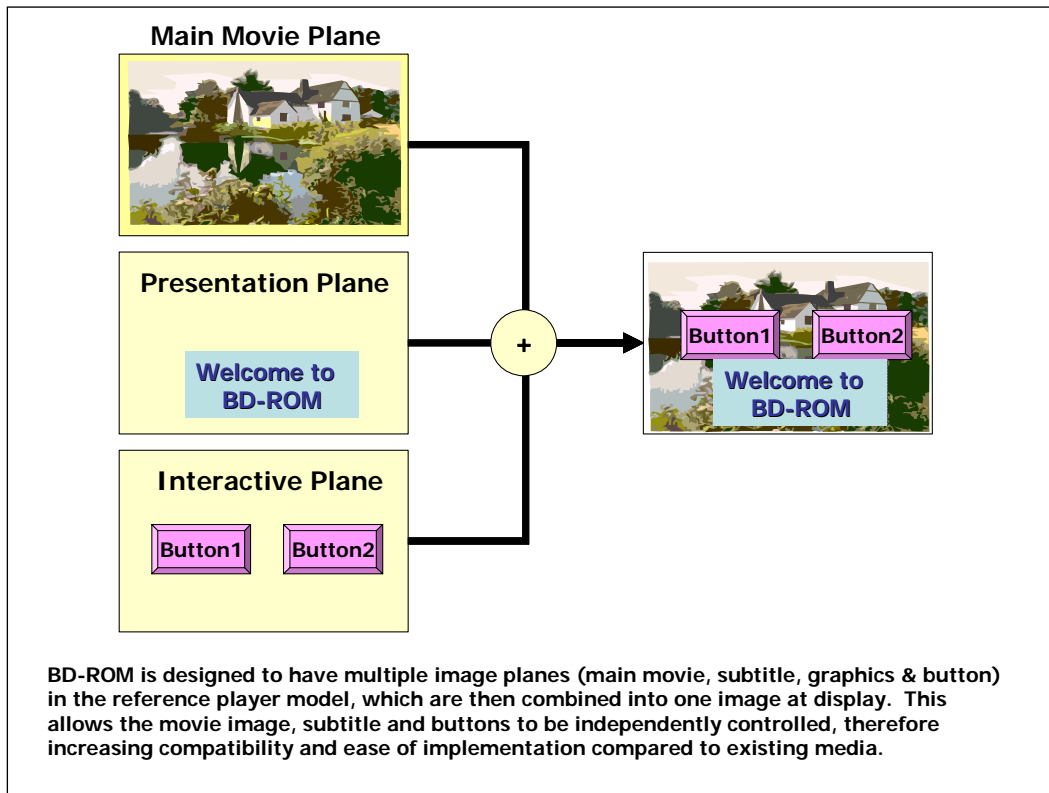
Main Movie Plane

Presentation Plane

Welcome to BD-ROM

Interactive Plane

Button1 Button2

+

Button1 Button2

Welcome to BD-ROM

BD-ROM is designed to have multiple image planes (main movie, subtitle, graphics & button) in the reference player model, which are then combined into one image at display. This allows the movie image, subtitle and buttons to be independently controlled, therefore increasing compatibility and ease of implementation compared to existing media.